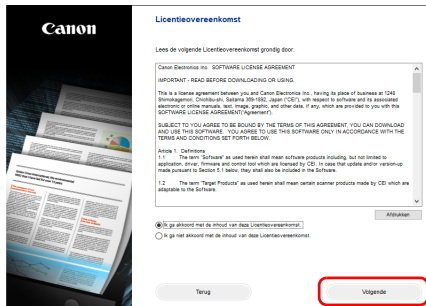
Canon

Licentieovereenkomst

Lees de volgende Licentieovereenkomst grondig door.

Canon Electronics Inc. SOFTWARE LICENSE AGREEMENT

IMPORTANT - READ BEFORE DOWNLOADING OR USING.

This is a license agreement between you and Canon Electronics Inc., having its place of business at 1248 Shimokagemori, Chichibu-shi, Saitama 369-1892, Japan ("CEI"), with respect to software and its associated electronic or online manuals, text, image, graphic, and other data, if any, which are provided to you with this SOFTWARE LICENSE AGREEMENT("Agreement").

SUBJECT TO YOU AGREE TO BE BOUND BY THE TERMS OF THIS AGREEMENT, YOU CAN DOWNLOAD AND USE THIS SOFTWARE. YOU AGREE TO USE THIS SOFTWARE ONLY IN ACCORDANCE WITH THE TERMS AND CONDITIONS SET FORTH BELOW.

Article 1. Definitions
1.1 The term "Software" as used herein shall mean software products including, but not limited to application, driver, firmware and control tool which are licensed by CEI. In case that update and/or version-up made pursuant to Section 5.1 below, they shall also be included in the Software.

1.2 The term "Target Products" as used herein shall mean certain scanner products made by CEI which are adaptable to the Software.

Afdrukken

Ik ga akkoord met de inhoud van deze Licentieovereenkomst.
Ik ga niet akkoord met de inhoud van deze Licentieovereenkomst.

Terug

Volgende